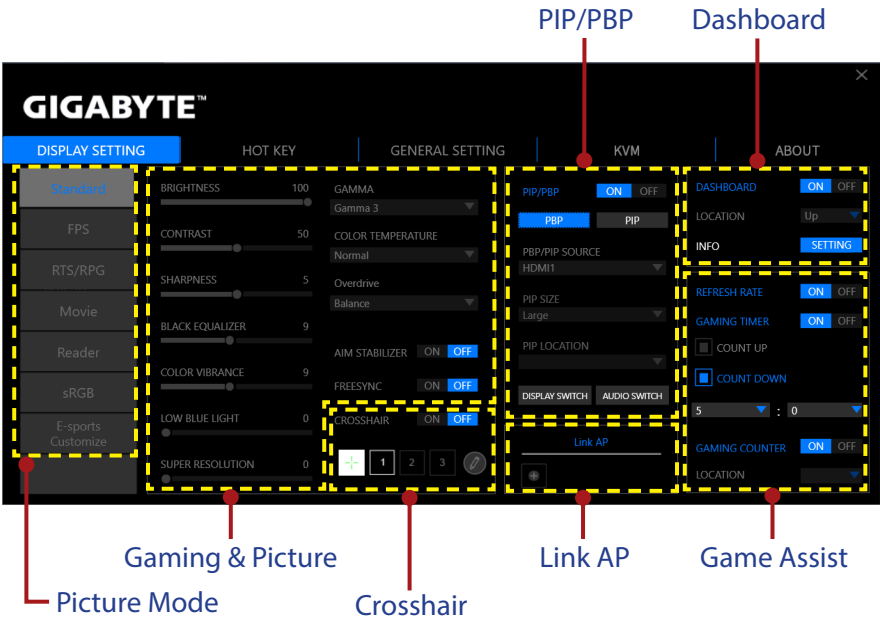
PIP/PBP

Dashboard

GIGABYTE™

DISPLAY SETTING | HOT KEY | GENERAL SETTING | KVM | ABOUT

Standard
FPS
RTS/RPG
Movie
Reader
sRGB
E-sports Customize

BRIGHTNESS 100
CONTRAST 50
SHARPNESS 5
BLACK EQUALIZER 9
COLOR VIBRANCE 9
LOW BLUE LIGHT 0
SUPER RESOLUTION 0

GAMMA
Gamma 3
COLOR TEMPERATURE
Normal
Overdrive
Balance

AIM STABILIZER ON OFF
FREESYNC ON OFF

CROSSHAIR ON OFF
1 2 3

PIP/PBP ON OFF
PBP PIP
PBP/PIP SOURCE
HDMI1
PIP SIZE
Large
PIP LOCATION
DISPLAY SWITCH AUDIO SWITCH

Link AP

DASHBOARD ON OFF
LOCATION Up
INFO SETTING

REFRESH RATE ON OFF
GAMING TIMER ON OFF
COUNT UP
COUNT DOWN
5 : 0
GAMING COUNTER ON OFF
LOCATION

Gaming & Picture

Crosshair

Link AP

Game Assist

Picture Mode